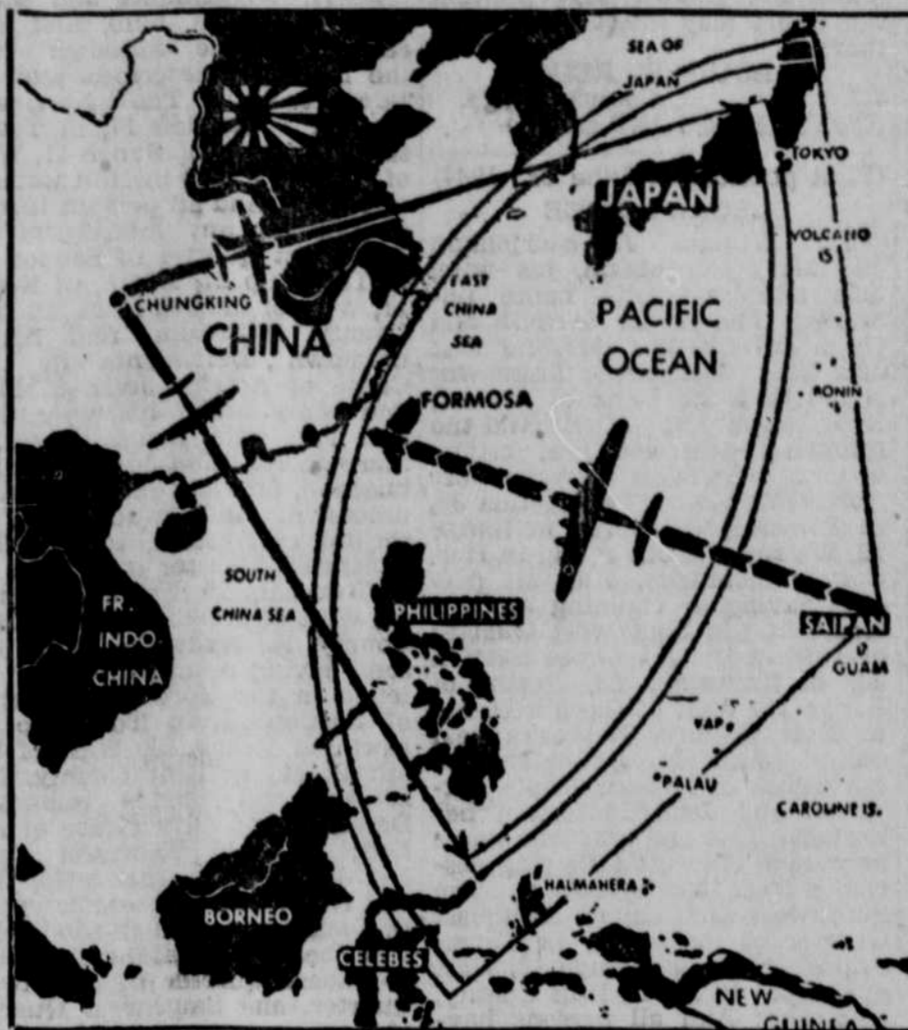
SEA OF JAPAN
TOKYO
JAPAN
VOLCANO IS
CHUNGKING
CHINA
EAST CHINA SEA
PACIFIC OCEAN
BONIN IS
FORMOSA
SOUTH CHINA SEA
PHILIPPINES
SAIPAN
GUAM
FR. INDO CHINA
YAP
PALAU
CAROLINE IS.
HALMAHERA
BORNEO
CELEBES
NEW GUINEA